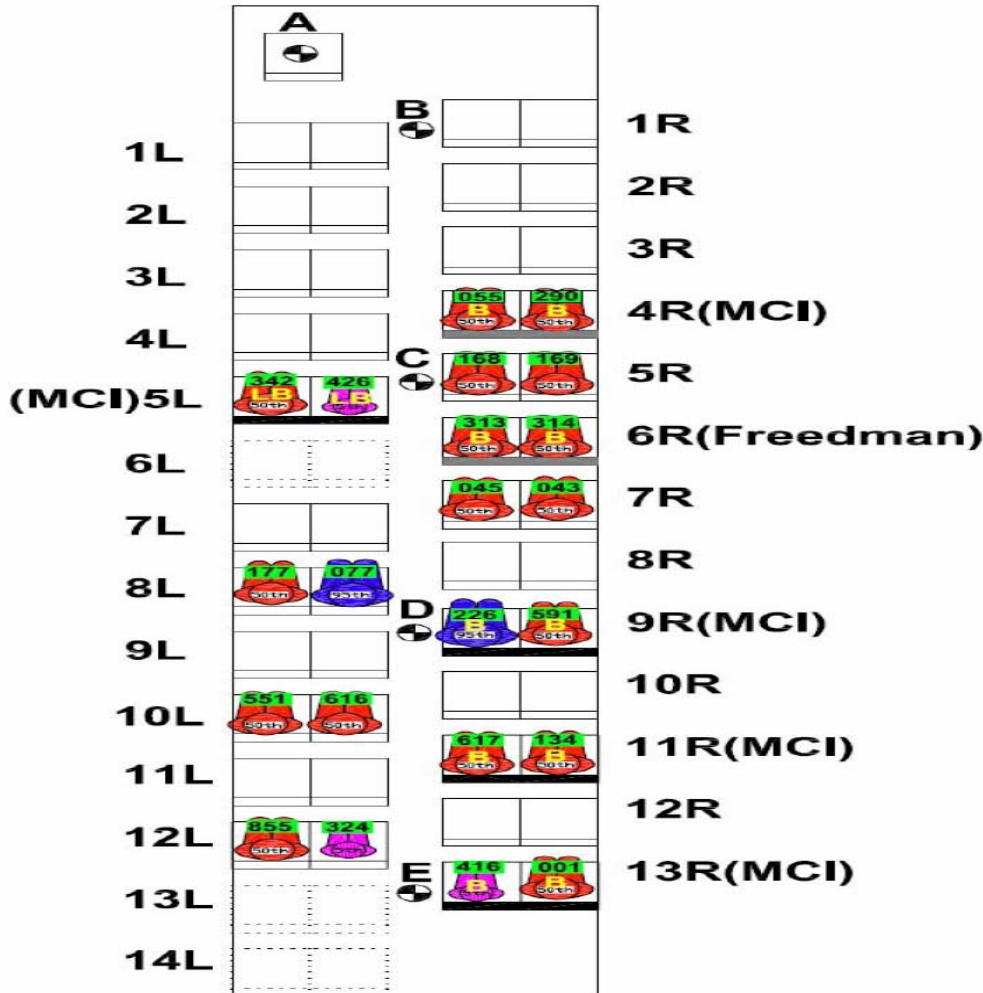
A

B

1R

1L

2R

2L

3R

3L

055 B 50th 290 B 50th

4R(MCI)

4L

C

168 B 50th 169 B 50th

5R

342 LB 50th 426 LB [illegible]

(MCI)5L

313 B 50th 314 B 50th

6R(Freedman)

6L

045 50th 043 50th

7R

7L

8R

177 50th 077 95th

8L

D

226 B 95th 591 B 50th

9R(MCI)

9L

10R

551 50th 616 50th

10L

617 B 50th 134 B 50th

11R(MCI)

11L

12R

855 50th 324

12L

E

416 B 001 B 50th

13R(MCI)

13L

14L